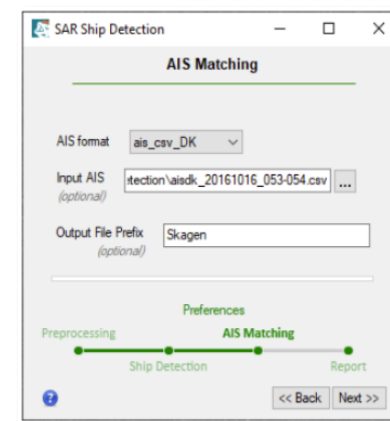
SAR Ship Detection

AIS Matching

AIS format ais_csv_DK

Input AIS (optional) etection\aisdk_20161016_053-054.csv ...

Output File Prefix (optional) Skagen

Preferences

Preprocessing

AIS Matching

Ship Detection

Report

?

<< Back

Next >>